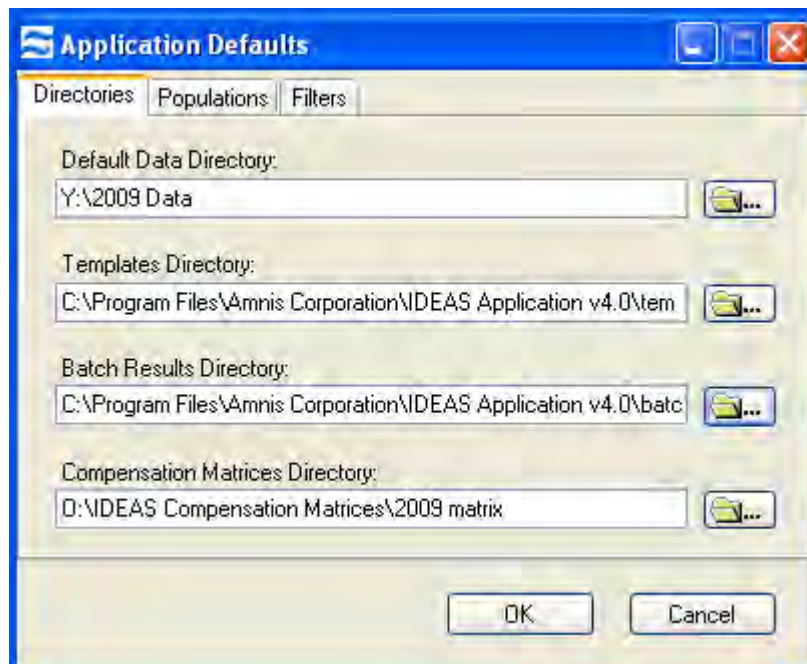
Application Defaults

Directories | Populations | Filters

Default Data Directory:
Y:\2009 Data

Templates Directory:
C:\Program Files\Amnis Corporation\IDEAS Application v4.0\tem

Batch Results Directory:
C:\Program Files\Amnis Corporation\IDEAS Application v4.0\batc

Compensation Matrices Directory:
D:\IDEAS Compensation Matrices\2009 matrix

OK

Cancel